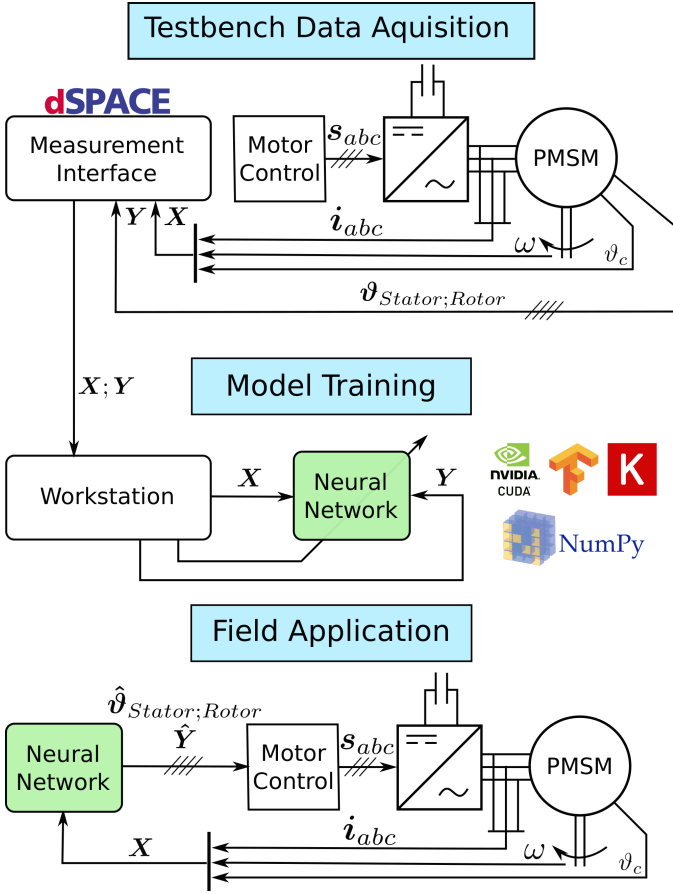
Testbench Data Aquisition

dSPACE

Measurement Interface

Motor Control

$\boldsymbol{s}_{abc}$

PMSM

$\boldsymbol{Y}$ $\boldsymbol{X}$

$\boldsymbol{i}_{abc}$

$\omega$

$\vartheta_c$

$\boldsymbol{\vartheta}_{Stator;Rotor}$

$\boldsymbol{X};\boldsymbol{Y}$

Model Training

Workstation

$\boldsymbol{X}$

Neural Network

$\boldsymbol{Y}$

NVIDIA CUDA

K

NumPy

Field Application

$\hat{\boldsymbol{\vartheta}}_{Stator;Rotor}$

$\hat{\boldsymbol{Y}}$

Neural Network

Motor Control

$\boldsymbol{s}_{abc}$

PMSM

$\boldsymbol{X}$

$\boldsymbol{i}_{abc}$

$\omega$

$\vartheta_c$